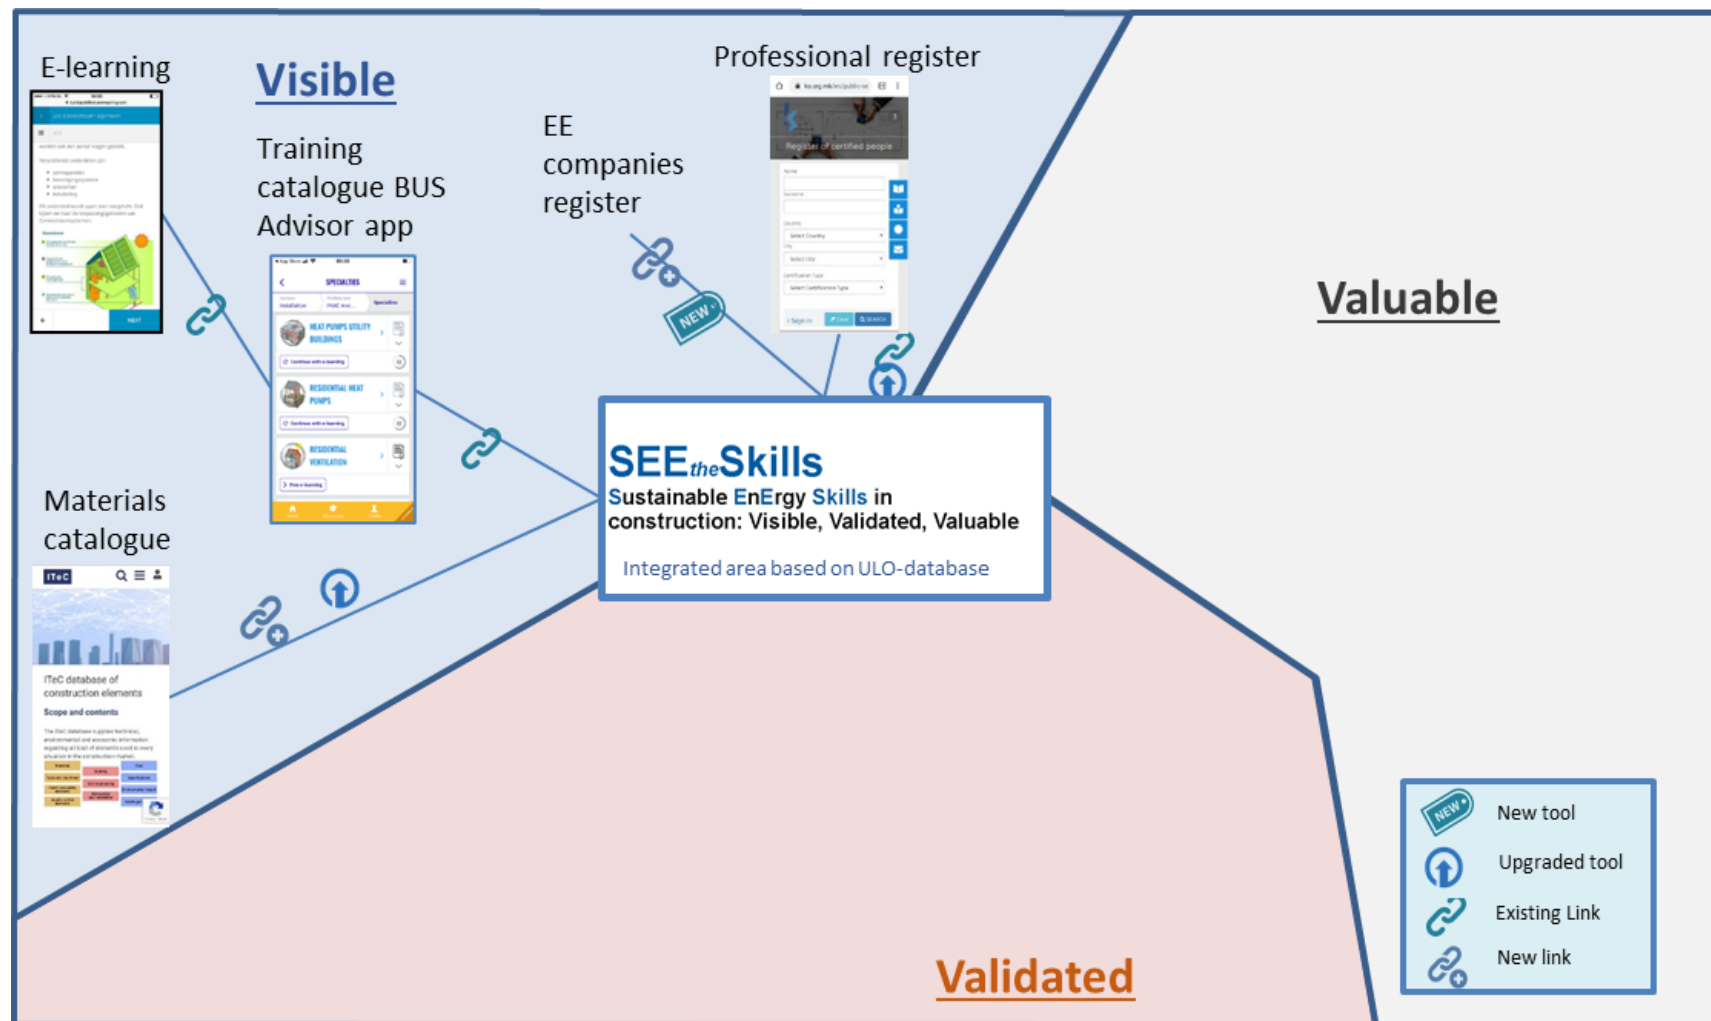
E-learning

Visible

Training catalogue BUS Advisor app

EE companies register

Professional register

Register of certified people

Valuable

HEAT PUMPS UTILITY BUILDINGS

RESIDENTIAL HEAT PUMPS

RESIDENTIAL VENTILATION

NEW

SEE$_{the}$Skills
Sustainable EnErgy Skills in construction: Visible, Validated, Valuable

Integrated area based on ULO-database

Materials catalogue

ITeC

ITeC database of construction elements

Scope and contents

New tool

Upgraded tool

Existing Link

New link

Validated